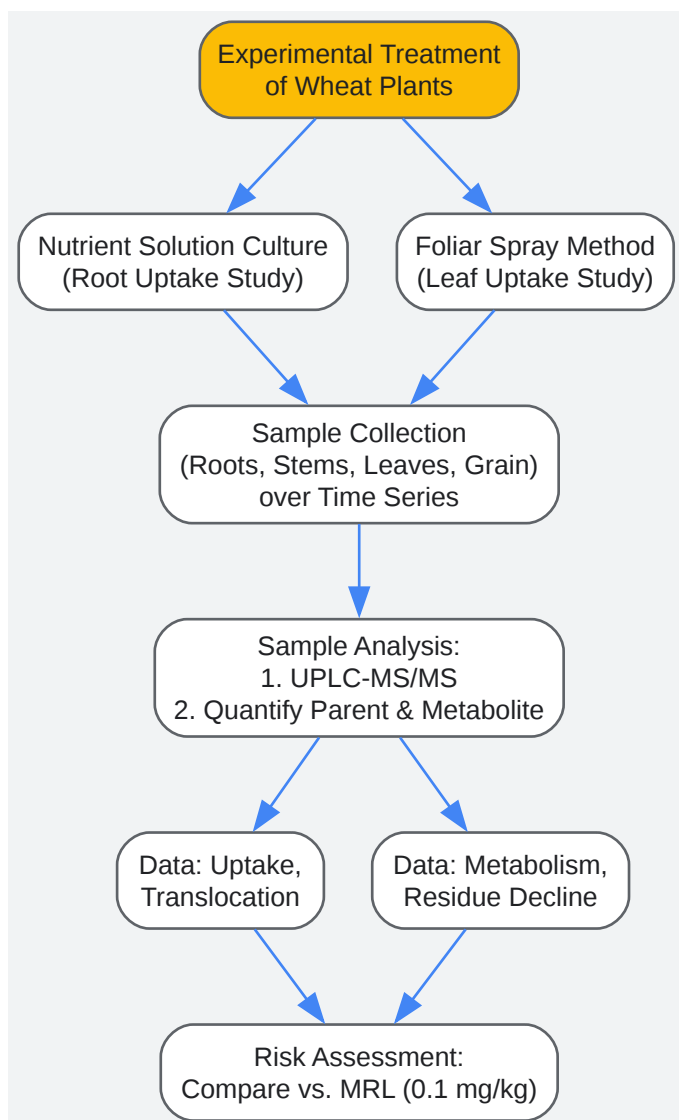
Experimental Treatment of Wheat Plants

Nutrient Solution Culture (Root Uptake Study)

Foliar Spray Method (Leaf Uptake Study)

Sample Collection (Roots, Stems, Leaves, Grain) over Time Series

Sample Analysis:
1. UPLC-MS/MS
2. Quantify Parent & Metabolite

Data: Uptake, Translocation

Data: Metabolism, Residue Decline

Risk Assessment: Compare vs. MRL (0.1 mg/kg)